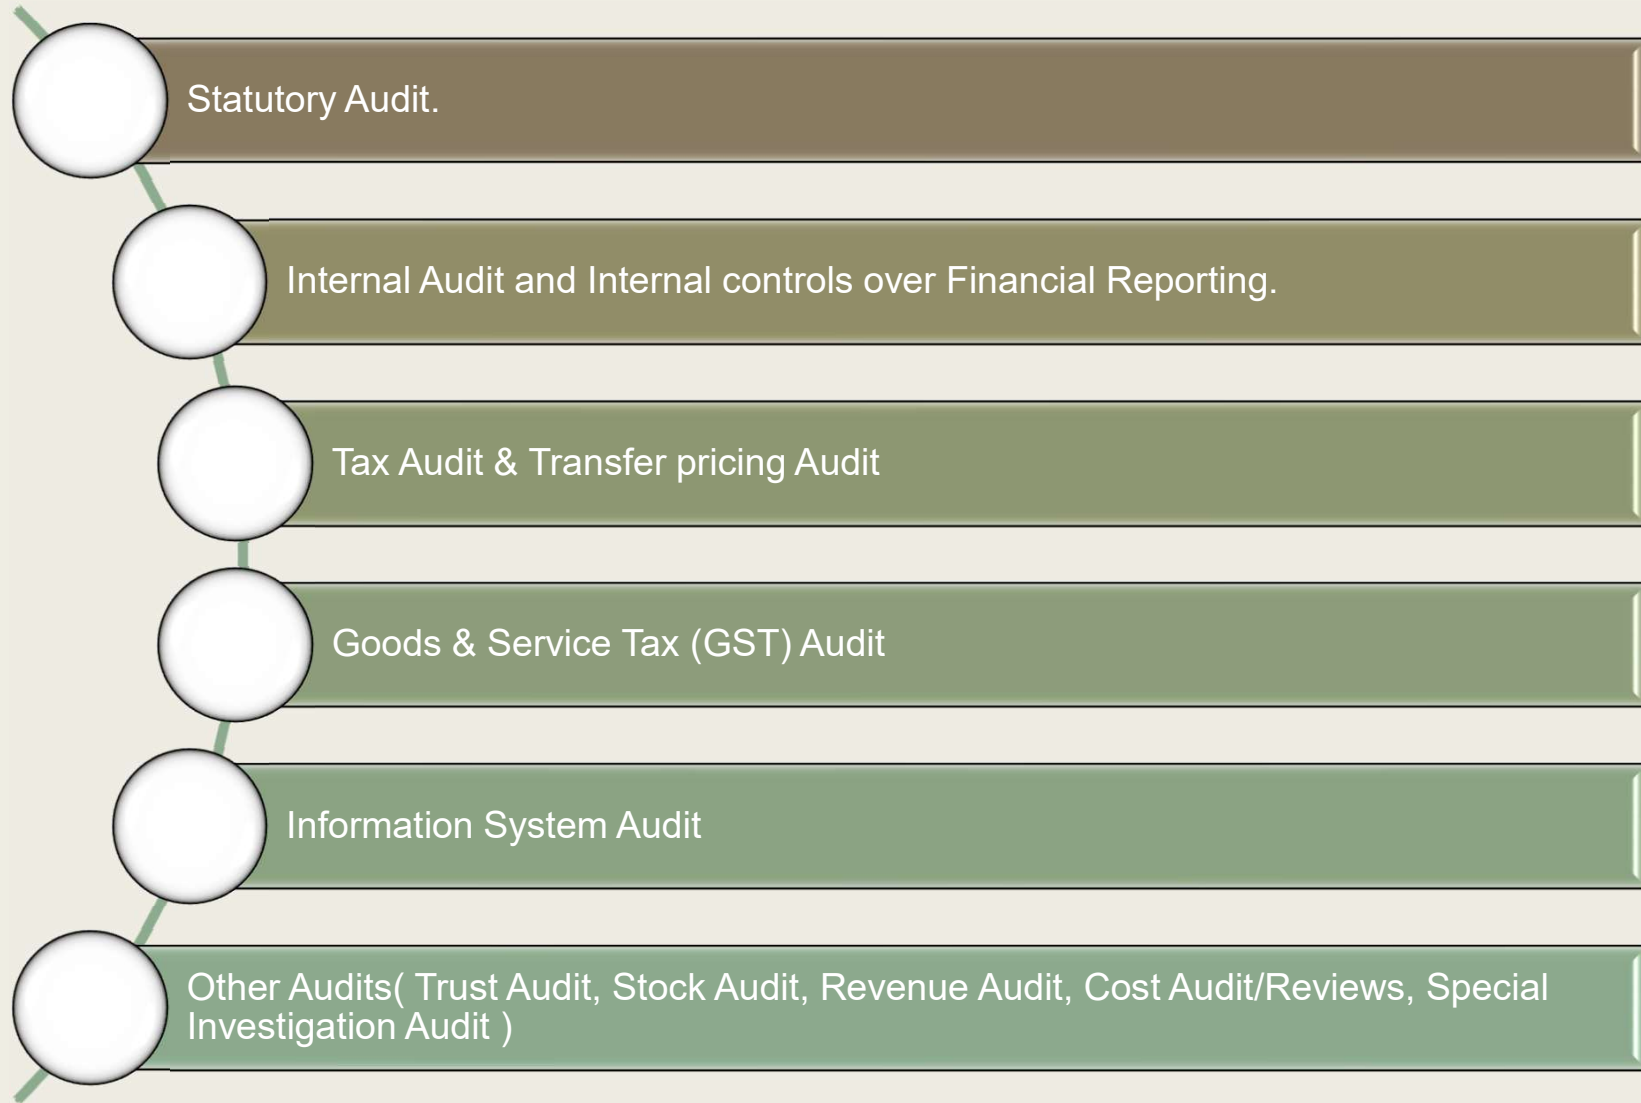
Statutory Audit.

Internal Audit and Internal controls over Financial Reporting.

Tax Audit & Transfer pricing Audit

Goods & Service Tax (GST) Audit

Information System Audit

Other Audits( Trust Audit, Stock Audit, Revenue Audit, Cost Audit/Reviews, Special Investigation Audit )